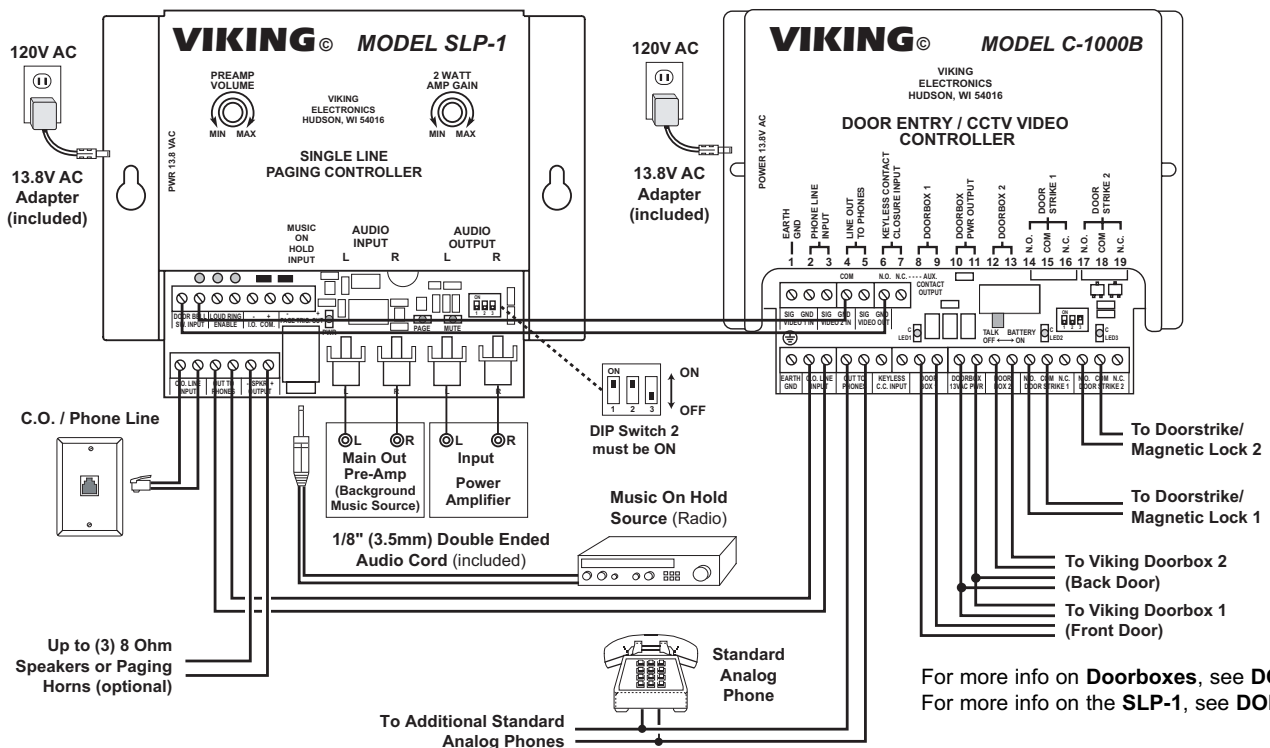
120V AC

13.8V AC Adapter (included)

VIKING© MODEL SLP-1

PREAMP VOLUME
MIN MAX

VIKING ELECTRONICS HUDSON, WI 54016

2 WATT AMP GAIN
MIN MAX

PWR 13.8 VAC

SINGLE LINE PAGING CONTROLLER

MUSIC ON HOLD INPUT

AUDIO INPUT
L R

AUDIO OUTPUT
L R

DOOR BELL SW. INPUT | LOUD RING ENABLE | - + I.O. COM. | PAGE TRIG. OUTPUT

PWR

PAGE MUTE

C.O. LINE INPUT | OUT TO PHONES | - SPKR + OUTPUT

L R

L R

Main Out Pre-Amp (Background Music Source)

L R

Input Power Amplifier

ON
1 2 3
OFF
ON
OFF

DIP Switch 2 must be ON

C.O. / Phone Line

1/8" (3.5mm) Double Ended Audio Cord (included)

Music On Hold Source (Radio)

Up to (3) 8 Ohm Speakers or Paging Horns (optional)

Standard Analog Phone

To Additional Standard Analog Phones

120V AC

13.8V AC Adapter (included)

VIKING© MODEL C-1000B

VIKING ELECTRONICS HUDSON, WI 54016

POWER 13.8V AC

DOOR ENTRY / CCTV VIDEO CONTROLLER

EARTH GND 1
PHONE LINE INPUT 2 3
LINE OUT TO PHONES 4 5
KEYLESS CONTACT CLOSURE INPUT 6 7
DOORBOX 1 8 9
DOORBOX PWR OUTPUT 10 11
DOORBOX 2 12 13
DOOR STRIKE 1 N.O. 14 COM 15 N.C. 16
DOOR STRIKE 2 N.O. 17 COM 18 N.C. 19

COM
N.O. N.C. - - - - AUX. CONTACT OUTPUT

SIG GND VIDEO 1 IN | SIG GND VIDEO 2 IN | SIG GND VIDEO OUT

LED1

TALK BATTERY
OFF ⟷ ON

LED2

LED3

EARTH GND | C.O. LINE INPUT | OUT TO PHONES | KEYLESS C.C. INPUT | DOOR BOX 1 | DOORBOX 13VAC PWR | DOOR BOX 2 | N.O. COM N.C. DOOR STRIKE 1 | N.O. COM N.C. DOOR STRIKE 2

To Doorstrike/ Magnetic Lock 2

To Doorstrike/ Magnetic Lock 1

To Viking Doorbox 2 (Back Door)

To Viking Doorbox 1 (Front Door)

For more info on Doorboxes, see DO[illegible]
For more info on the SLP-1, see DO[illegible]